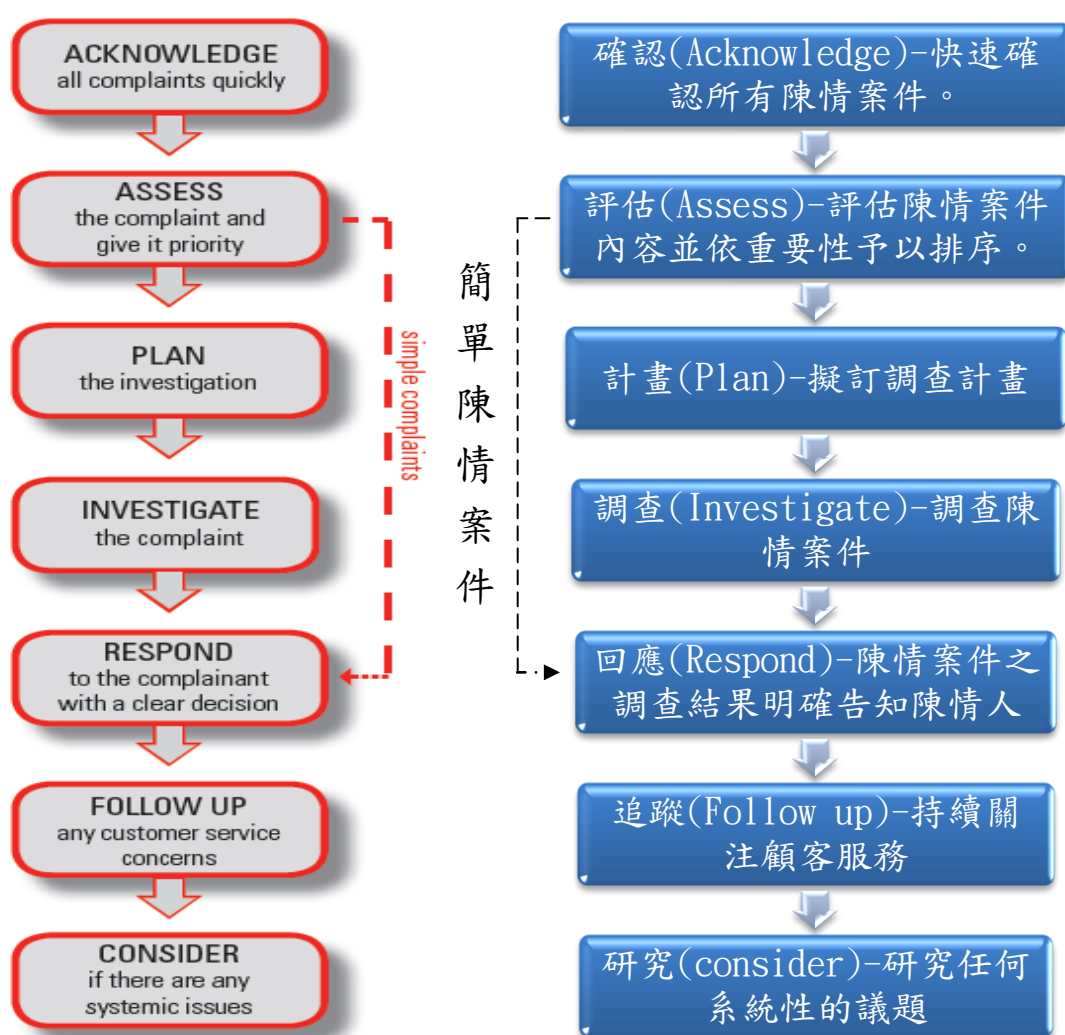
ACKNOWLEDGE
all complaints quickly

ASSESS
the complaint and give it priority

PLAN
the investigation

INVESTIGATE
the complaint

RESPOND
to the complainant with a clear decision

FOLLOW UP
any customer service concerns

CONSIDER
if there are any systemic issues

simple complaints

簡單陳情案件

確認(Acknowledge)-快速確認所有陳情案件。

評估(Assess)-評估陳情案件內容並依重要性予以排序。

計畫(Plan)-擬訂調查計畫

調查(Investigate)-調查陳情案件

回應(Respond)-陳情案件之調查結果明確告知陳情人

追蹤(Follow up)-持續關注顧客服務

研究(consider)-研究任何系統性的議題